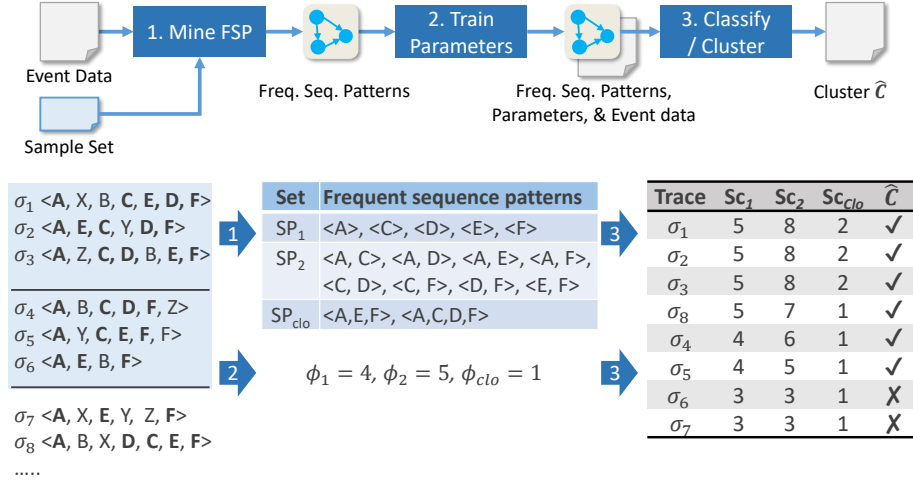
Event Data

1. Mine FSP

Freq. Seq. Patterns

2. Train Parameters

Freq. Seq. Patterns, Parameters, & Event data

3. Classify / Cluster

Cluster $\widehat{C}$

Sample Set

$\sigma_1$ <A, X, B, C, E, D, F>
$\sigma_2$ <A, E, C, Y, D, F>
$\sigma_3$ <A, Z, C, D, B, E, F>

$\sigma_4$ <A, B, C, D, F, Z>
$\sigma_5$ <A, Y, C, E, F, F>
$\sigma_6$ <A, E, B, F>

$\sigma_7$ <A, X, E, Y, Z, F>
$\sigma_8$ <A, B, X, D, C, E, F>
.....

1

2

| Set | Frequent sequence patterns |
|---|---|
| SP$_1$ | <A>, <C>, <D>, <E>, <F> |
| SP$_2$ | <A, C>, <A, D>, <A, E>, <A, F>, <C, D>, <C, F>, <D, F>, <E, F> |
| SP$_{clo}$ | <A,E,F>, <A,C,D,F> |

$\phi_1 = 4, \phi_2 = 5, \phi_{clo} = 1$

3

3

| Trace | Sc$_1$ | Sc$_2$ | Sc$_{Clo}$ | $\widehat{C}$ |
|---|---|---|---|---|
| $\sigma_1$ | 5 | 8 | 2 | ✓ |
| $\sigma_2$ | 5 | 8 | 2 | ✓ |
| $\sigma_3$ | 5 | 8 | 2 | ✓ |
| $\sigma_8$ | 5 | 7 | 1 | ✓ |
| $\sigma_4$ | 4 | 6 | 1 | ✓ |
| $\sigma_5$ | 4 | 5 | 1 | ✓ |
| $\sigma_6$ | 3 | 3 | 1 | ✗ |
| $\sigma_7$ | 3 | 3 | 1 | ✗ |